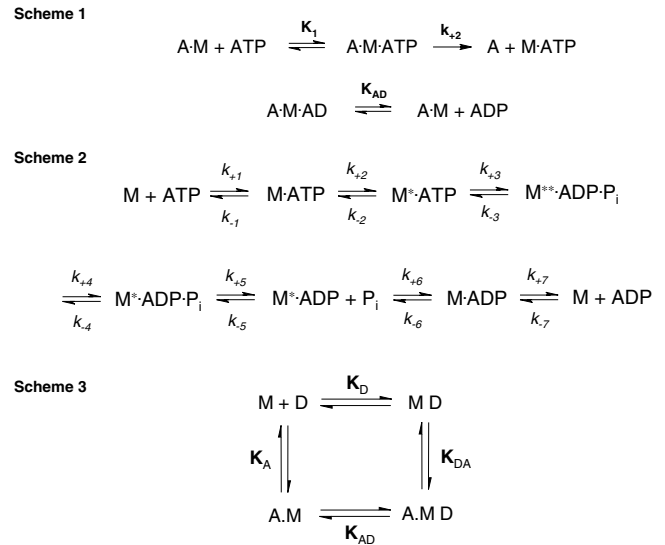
**Scheme 1**

A·M + ATP $\underset{}{\overset{\mathbf{K_1}}{\rightleftharpoons}}$ A·M·ATP $\xrightarrow{\mathbf{k_{+2}}}$ A + M·ATP

A·M·AD $\overset{\mathbf{K_{AD}}}{\rightleftharpoons}$ A·M + ADP

**Scheme 2**

M + ATP $\underset{k_{-1}}{\overset{k_{+1}}{\rightleftharpoons}}$ M·ATP $\underset{k_{-2}}{\overset{k_{+2}}{\rightleftharpoons}}$ M*·ATP $\underset{k_{-3}}{\overset{k_{+3}}{\rightleftharpoons}}$ M**·ADP·P$_i$

$\underset{k_{-4}}{\overset{k_{+4}}{\rightleftharpoons}}$ M*·ADP·P$_i$ $\underset{k_{-5}}{\overset{k_{+5}}{\rightleftharpoons}}$ M*·ADP + P$_i$ $\underset{k_{-6}}{\overset{k_{+6}}{\rightleftharpoons}}$ M·ADP $\underset{k_{-7}}{\overset{k_{+7}}{\rightleftharpoons}}$ M + ADP

**Scheme 3**

M + D $\overset{\mathbf{K}_D}{\rightleftharpoons}$ M D

$\mathbf{K}_A$

$\mathbf{K}_{DA}$

A.M $\underset{\mathbf{K}_{AD}}{\rightleftharpoons}$ A.M D